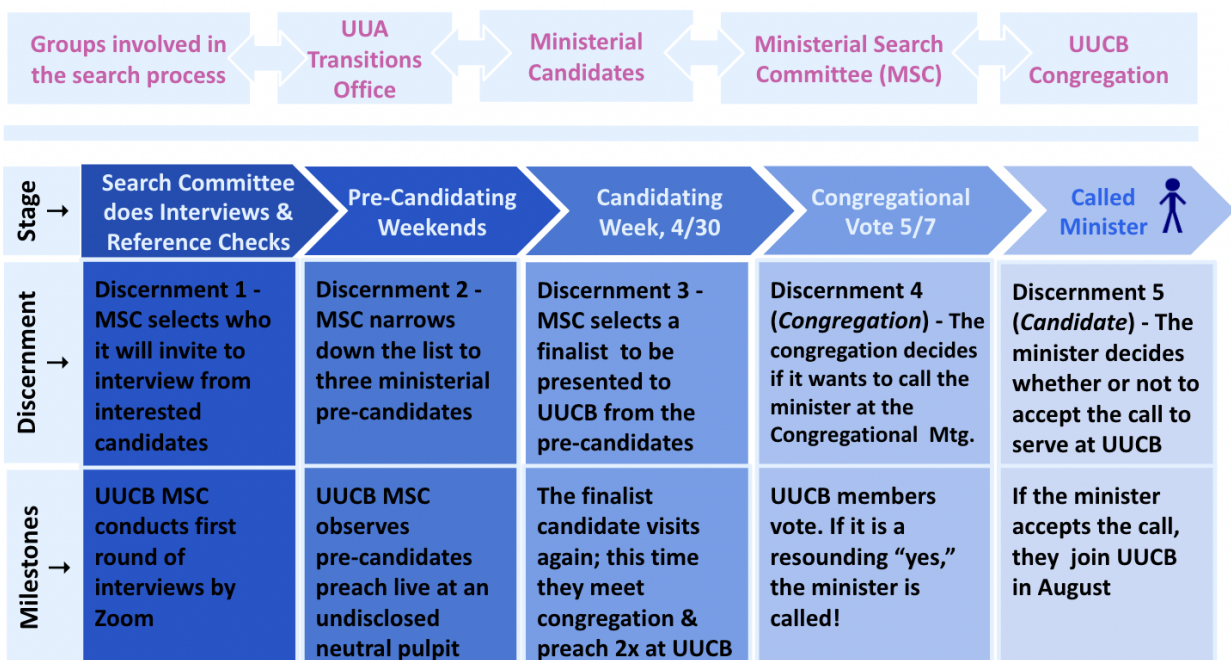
Groups involved in the search process

UUA Transitions Office

Ministerial Candidates

Ministerial Search Committee (MSC)

UUCB Congregation

| Stage → | Search Committee does Interviews & Reference Checks | Pre-Candidating Weekends | Candidating Week, 4/30 | Congregational Vote 5/7 | Called Minister |
|---|---|---|---|---|---|
| Discernment → | Discernment 1 - MSC selects who it will invite to interview from interested candidates | Discernment 2 - MSC narrows down the list to three ministerial pre-candidates | Discernment 3 - MSC selects a finalist to be presented to UUCB from the pre-candidates | Discernment 4 (*Congregation*) - The congregation decides if it wants to call the minister at the Congregational Mtg. | Discernment 5 (*Candidate*) - The minister decides whether or not to accept the call to serve at UUCB |
| Milestones → | UUCB MSC conducts first round of interviews by Zoom | UUCB MSC observes pre-candidates preach live at an undisclosed neutral pulpit | The finalist candidate visits again; this time they meet congregation & preach 2x at UUCB | UUCB members vote. If it is a resounding "yes," the minister is called! | If the minister accepts the call, they join UUCB in August |